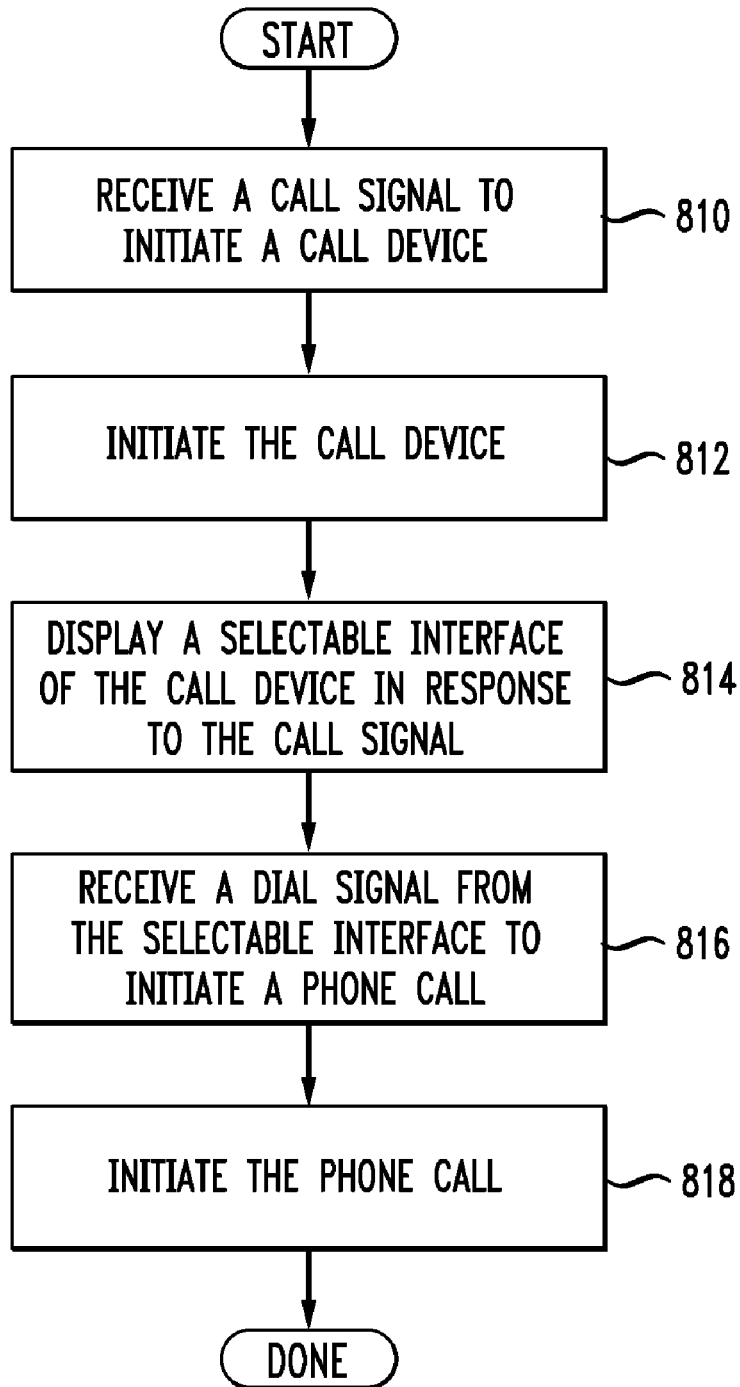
START

RECEIVE A CALL SIGNAL TO INITIATE A CALL DEVICE

810

INITIATE THE CALL DEVICE

812

DISPLAY A SELECTABLE INTERFACE OF THE CALL DEVICE IN RESPONSE TO THE CALL SIGNAL

814

RECEIVE A DIAL SIGNAL FROM THE SELECTABLE INTERFACE TO INITIATE A PHONE CALL

816

INITIATE THE PHONE CALL

818

DONE